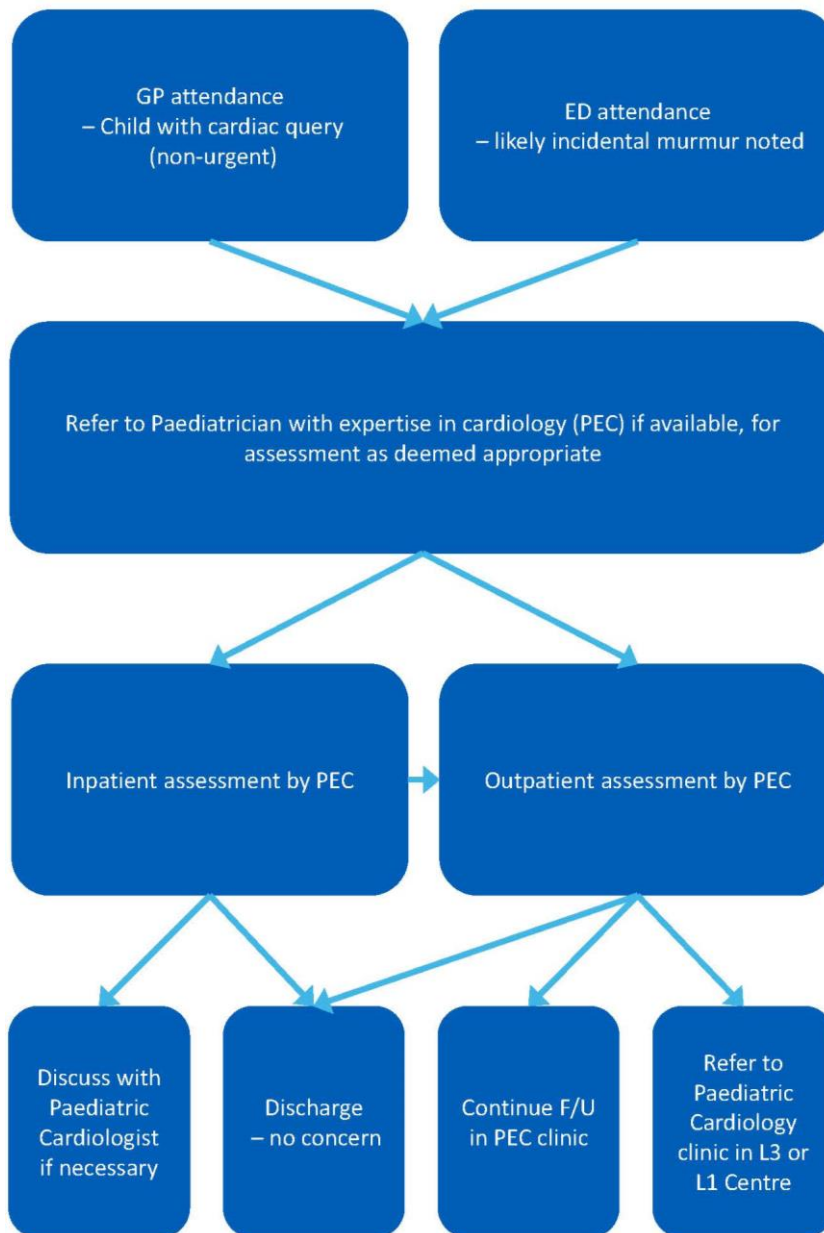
GP attendance
– Child with cardiac query (non-urgent)

ED attendance
– likely incidental murmur noted

Refer to Paediatrician with expertise in cardiology (PEC) if available, for assessment as deemed appropriate

Inpatient assessment by PEC

Outpatient assessment by PEC

Discuss with Paediatric Cardiologist if necessary

Discharge
– no concern

Continue F/U in PEC clinic

Refer to Paediatric Cardiology clinic in L3 or L1 Centre